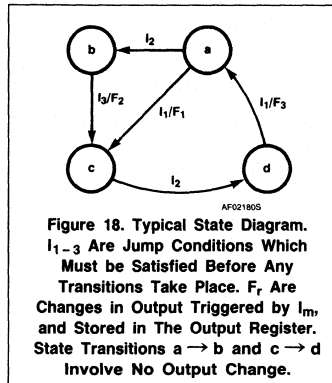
b

a

$I_2$

$I_3/F_2$

$I_1/F_1$

$I_1/F_3$

c

d

$I_2$

AF02180S

Figure 18. Typical State Diagram. $I_{1-3}$ Are Jump Conditions Which Must be Satisfied Before Any Transitions Take Place. $F_r$ Are Changes in Output Triggered by $I_m$, and Stored in The Output Register. State Transitions $a \rightarrow b$ and $c \rightarrow d$ Involve No Output Change.